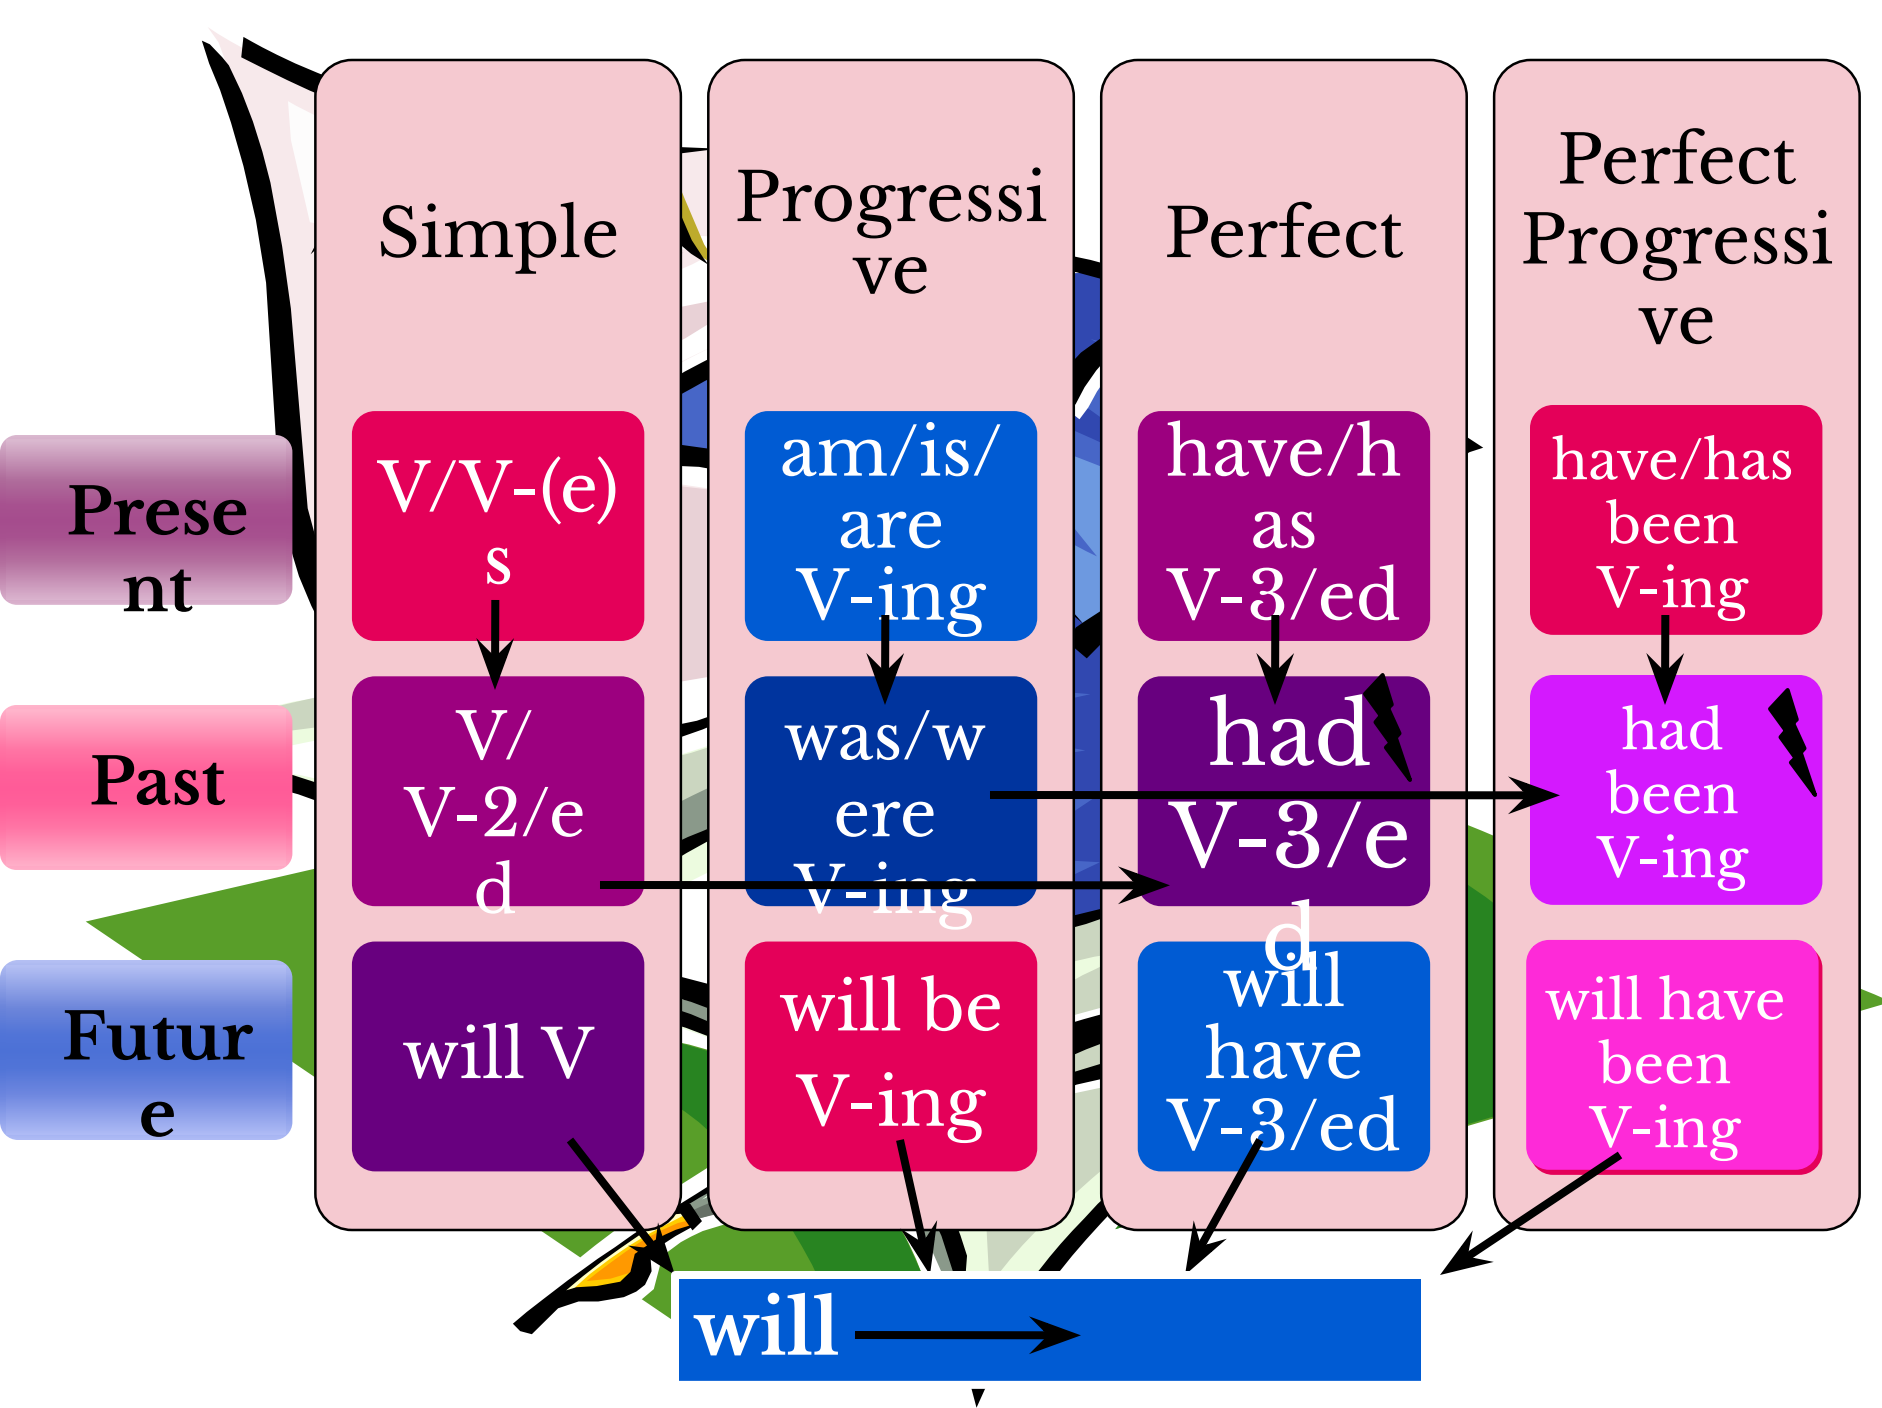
| | Simple | Progressive | Perfect | Perfect Progressive |
|---|---|---|---|---|
| Present | V/V-(e)s | am/is/are V-ing | have/has V-3/ed | have/has been V-ing |
| Past | V/ V-2/ed | was/were V-ing | had V-3/ed | had been V-ing |
| Future | will V | will be V-ing | will have V-3/ed | will have been V-ing |

will